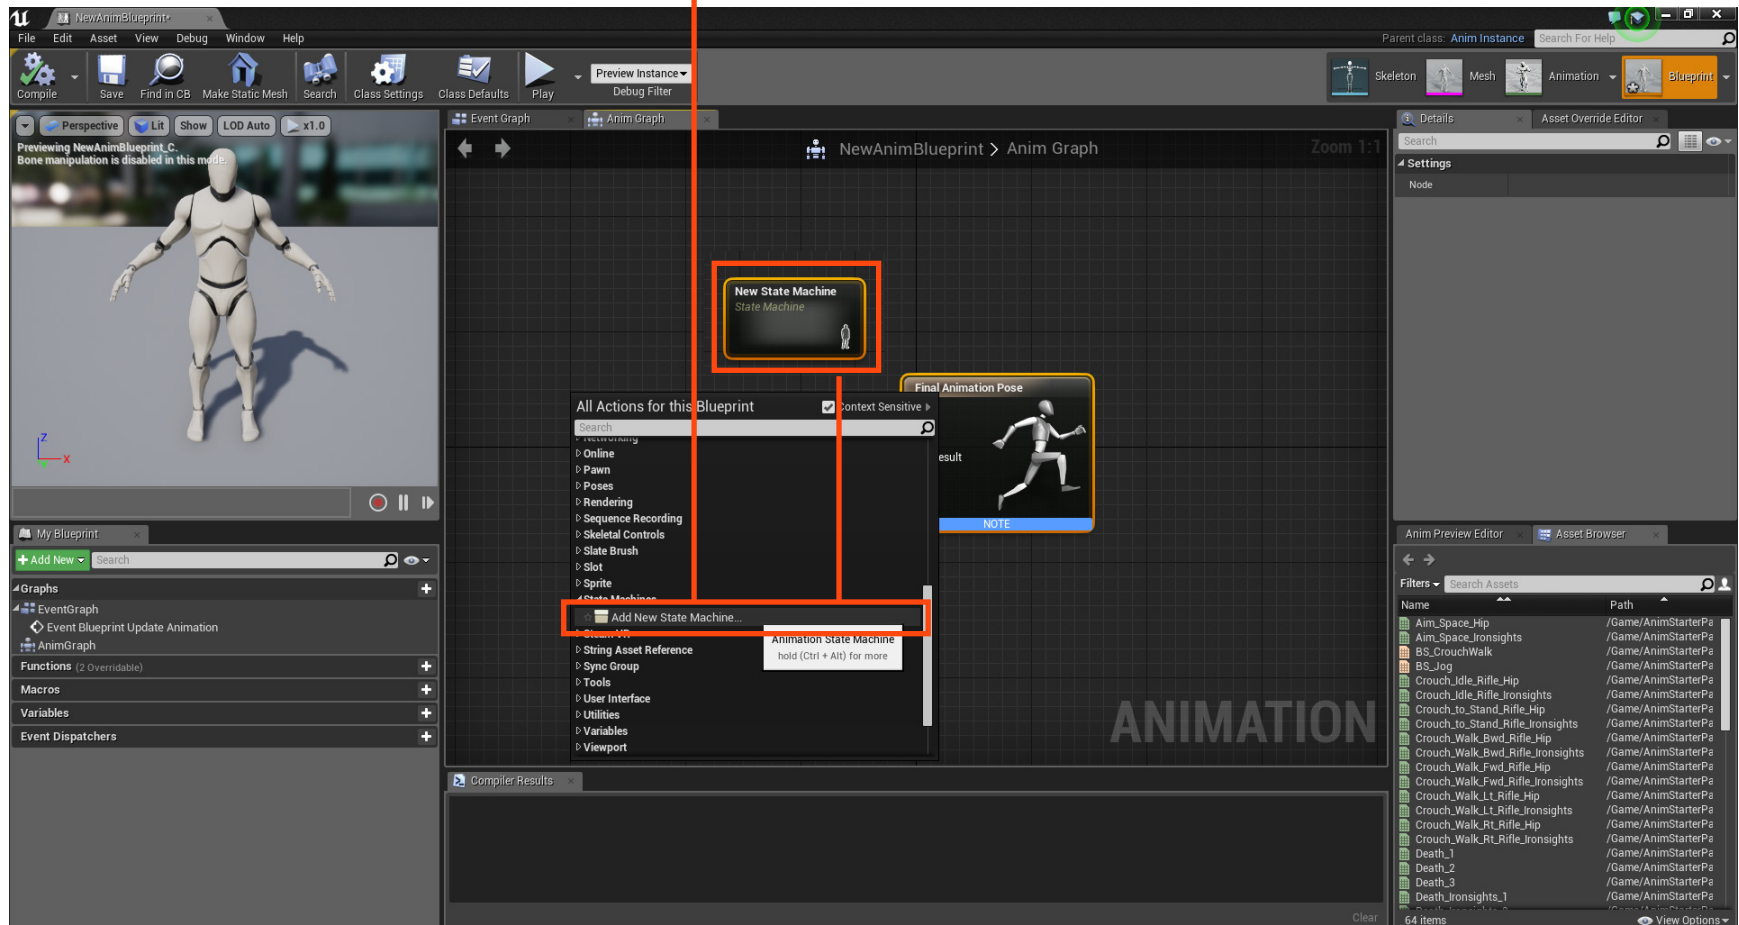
NewAnimBlueprint*

File Edit Asset View Debug Window Help

Parent class: Anim Instance Search For Help

Compile Save Find in CB Make Static Mesh Search Class Settings Class Defaults Play Preview Instance Debug Filter

Skeleton Mesh Animation Blueprint

Perspective Lit Show LOD Auto x1.0

Previewing NewAnimBlueprint_C.
Bone manipulation is disabled in this mode.

Event Graph Anim Graph

NewAnimBlueprint > Anim Graph

Zoom 1:1

New State Machine
State Machine

Final Animation Pose

Result

NOTE

All Actions for this Blueprint
Context Sensitive
Search
Networking
Online
Pawn
Poses
Rendering
Sequence Recording
Skeletal Controls
Slate Brush
Slot
Sprite
State Machines
Add New State Machine...
Steam VR
String Asset Reference
Sync Group
Tools
User Interface
Utilities
Variables
Viewport

Animation State Machine
hold (Ctrl + Alt) for more

ANIMATION

Details Asset Override Editor
Search
Settings
Node

My Blueprint
Add New Search
Graphs
EventGraph
Event Blueprint Update Animation
AnimGraph
Functions (2 Overridable)
Macros
Variables
Event Dispatchers

Compiler Results
Clear

Anim Preview Editor Asset Browser
Filters Search Assets
| Name | Path |
|---|---|
| Aim_Space_Hip | /Game/AnimStarterPa |
| Aim_Space_Ironsights | /Game/AnimStarterPa |
| BS_CrouchWalk | /Game/AnimStarterPa |
| BS_Jog | /Game/AnimStarterPa |
| Crouch_Idle_Rifle_Hip | /Game/AnimStarterPa |
| Crouch_Idle_Rifle_Ironsights | /Game/AnimStarterPa |
| Crouch_to_Stand_Rifle_Hip | /Game/AnimStarterPa |
| Crouch_to_Stand_Rifle_Ironsights | /Game/AnimStarterPa |
| Crouch_Walk_Bwd_Rifle_Hip | /Game/AnimStarterPa |
| Crouch_Walk_Bwd_Rifle_Ironsights | /Game/AnimStarterPa |
| Crouch_Walk_Fwd_Rifle_Hip | /Game/AnimStarterPa |
| Crouch_Walk_Fwd_Rifle_Ironsights | /Game/AnimStarterPa |
| Crouch_Walk_Lt_Rifle_Hip | /Game/AnimStarterPa |
| Crouch_Walk_Lt_Rifle_Ironsights | /Game/AnimStarterPa |
| Crouch_Walk_Rt_Rifle_Hip | /Game/AnimStarterPa |
| Crouch_Walk_Rt_Rifle_Ironsights | /Game/AnimStarterPa |
| Death_1 | /Game/AnimStarterPa |
| Death_2 | /Game/AnimStarterPa |
| Death_3 | /Game/AnimStarterPa |
| Death_Ironsights_1 | /Game/AnimStarterPa |

64 items View Options